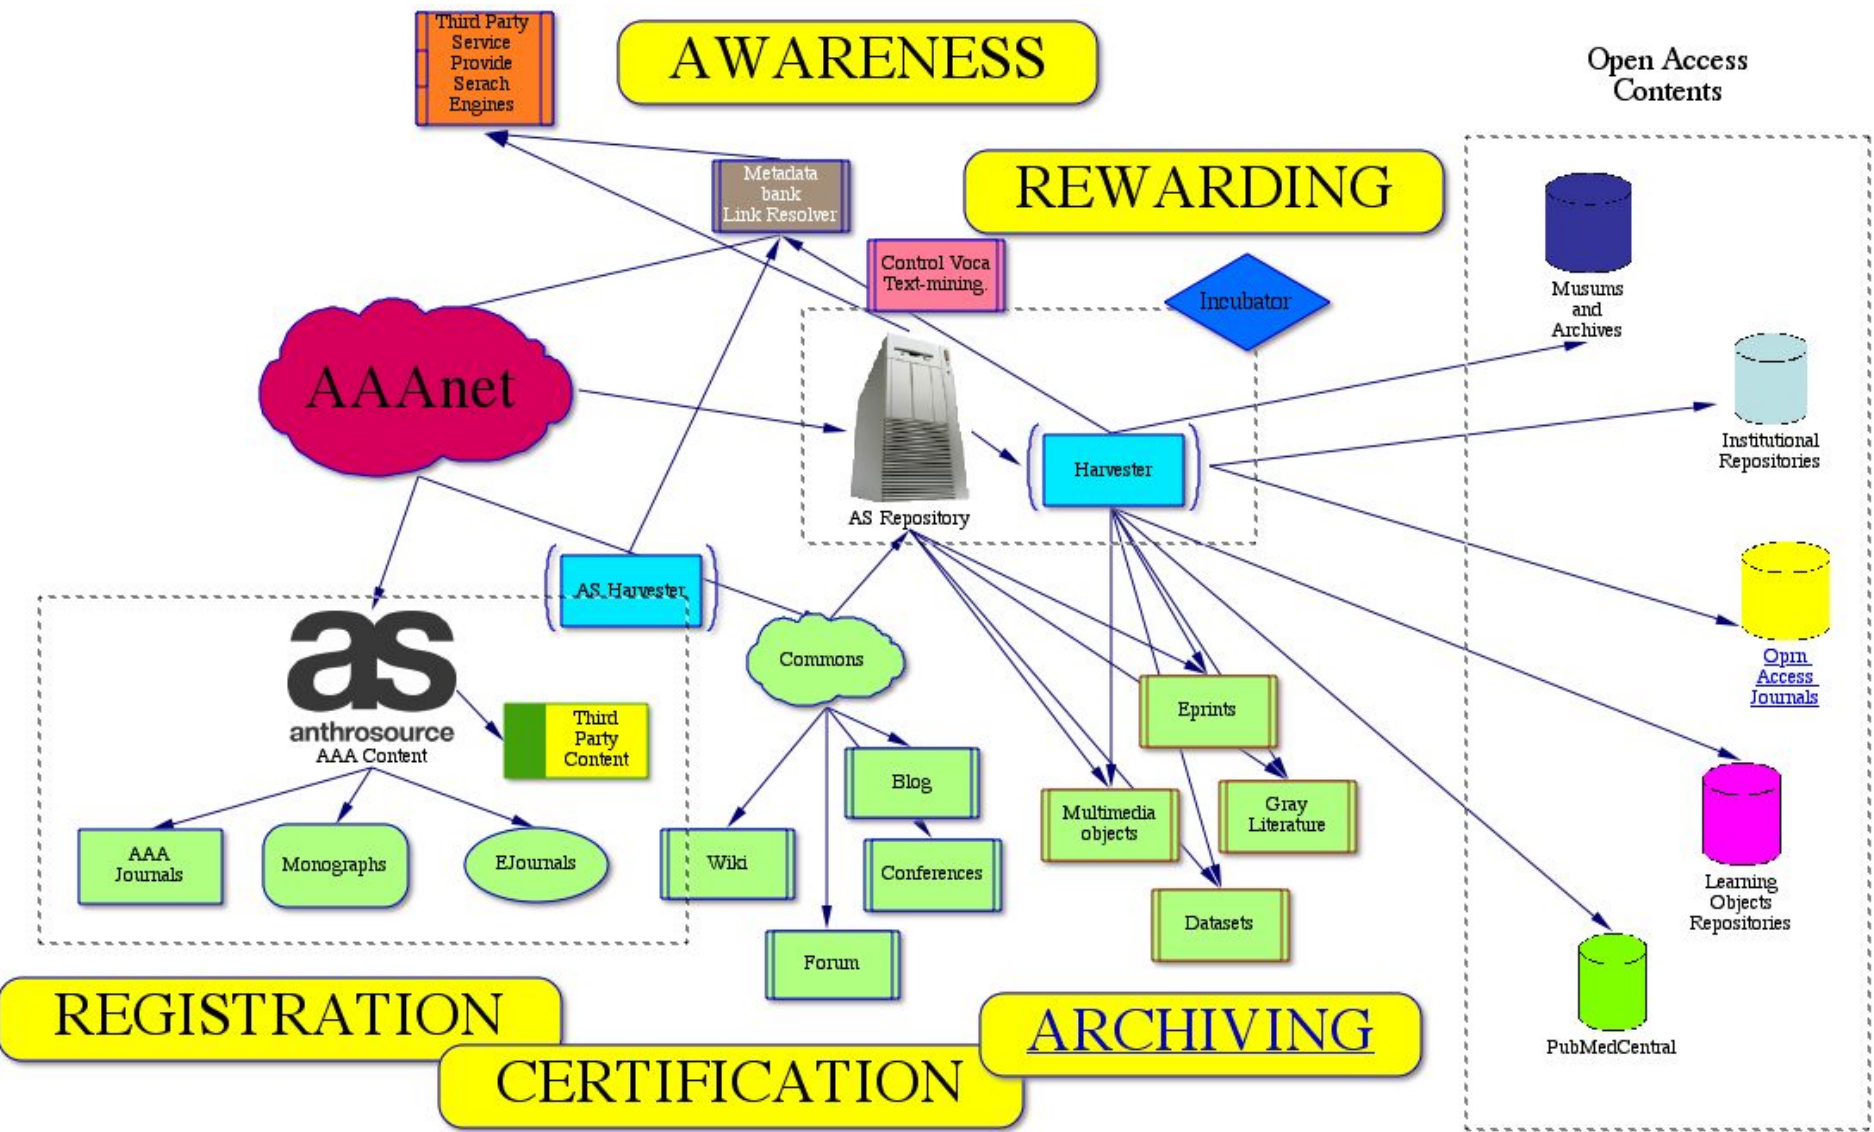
Third Party Service Provide Serach Engines

AWARENESS

Open Access Contents

Metadata bank Link Resolver

REWARDING

Control Voca Text-mining.

Incubator

Musums and Archives

AAAnet

Institutional Repositories

Harvester

AS Repository

AS Harvester

Opm Access Journals

Commons

as
anthrosource
AAA Content

Third Party Content

Eprints

Blog

Gray Literature

Multimedia objects

Learning Objects Repositories

AAA Journals

Monographs

EJournals

Wiki

Conferences

Datasets

Forum

PubMedCentral

REGISTRATION

ARCHIVING

CERTIFICATION